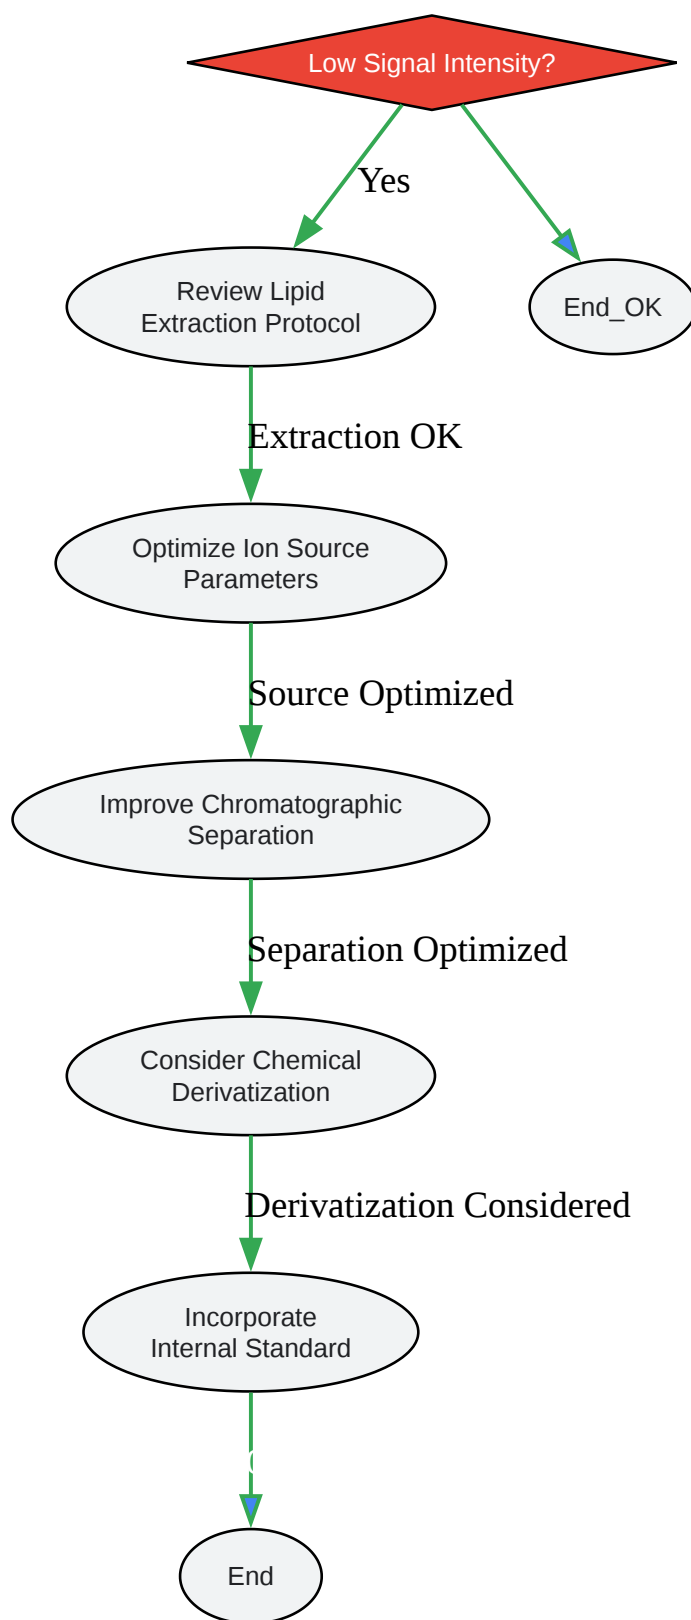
Low Signal Intensity?

Yes

Review Lipid Extraction Protocol

End_OK

Extraction OK

Optimize Ion Source Parameters

Source Optimized

Improve Chromatographic Separation

Separation Optimized

Consider Chemical Derivatization

Derivatization Considered

Incorporate Internal Standard

End